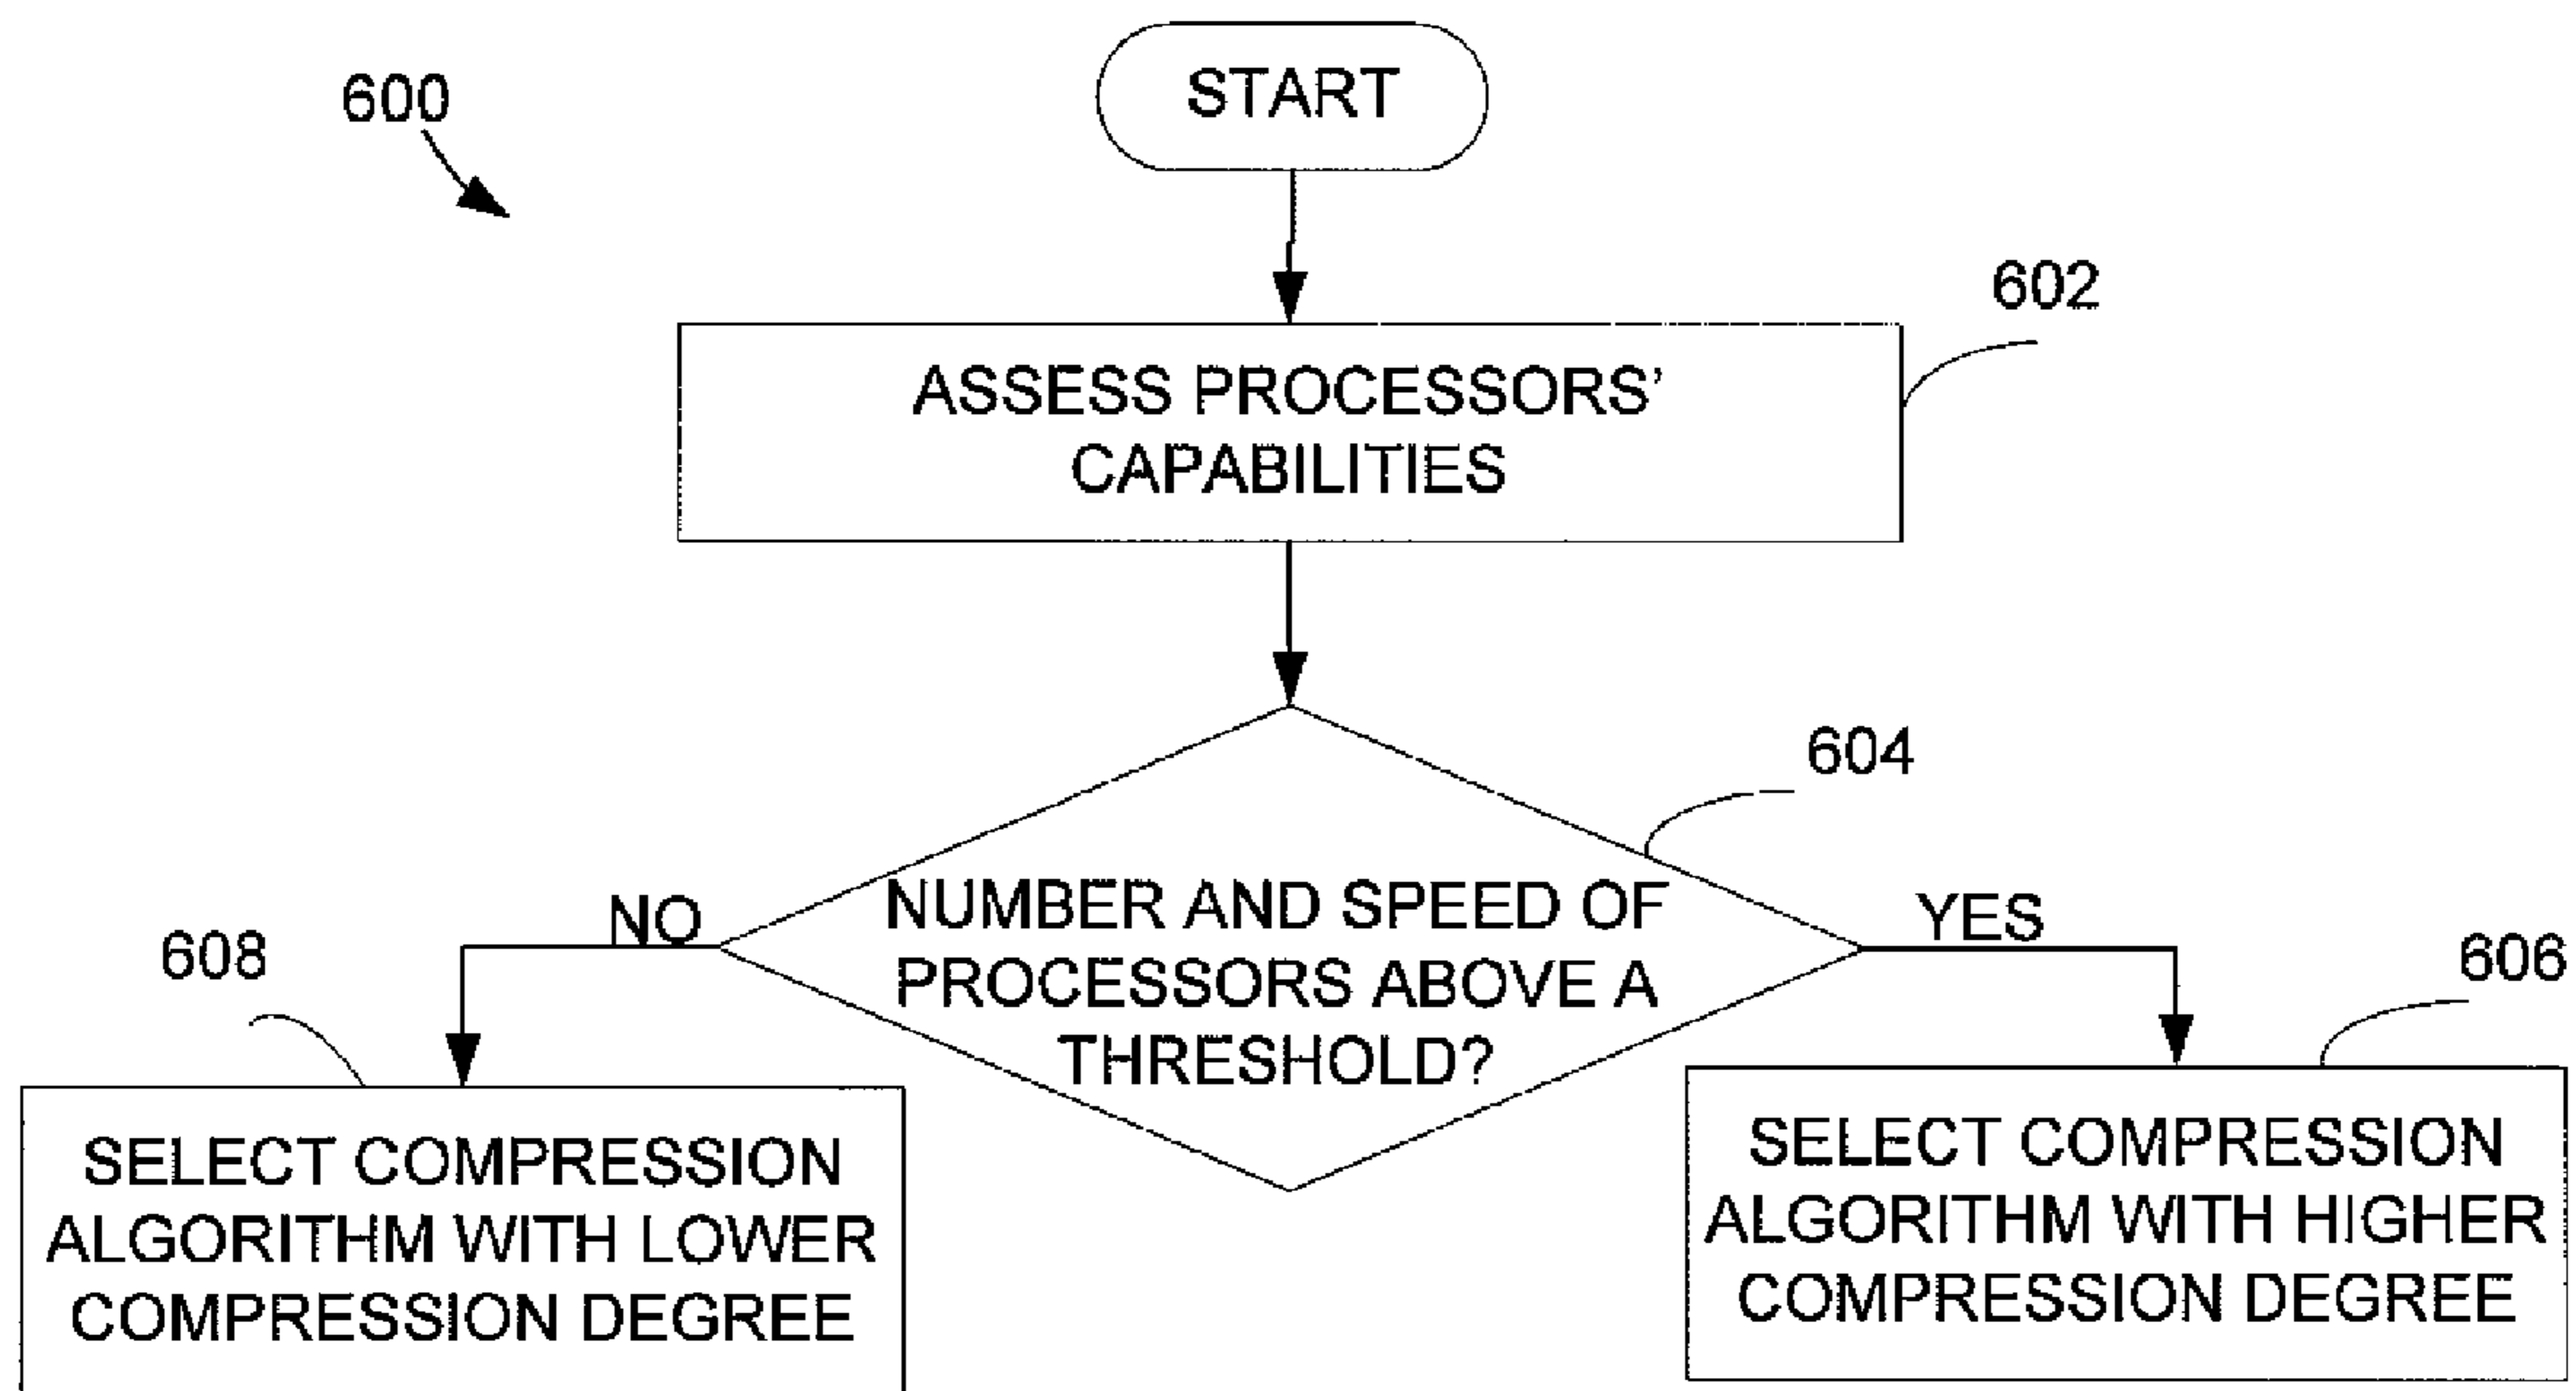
600

START

602

ASSESS PROCESSORS' CAPABILITIES

604

NUMBER AND SPEED OF PROCESSORS ABOVE A THRESHOLD?

NO

YES

608

606

SELECT COMPRESSION ALGORITHM WITH LOWER COMPRESSION DEGREE

SELECT COMPRESSION ALGORITHM WITH HIGHER COMPRESSION DEGREE